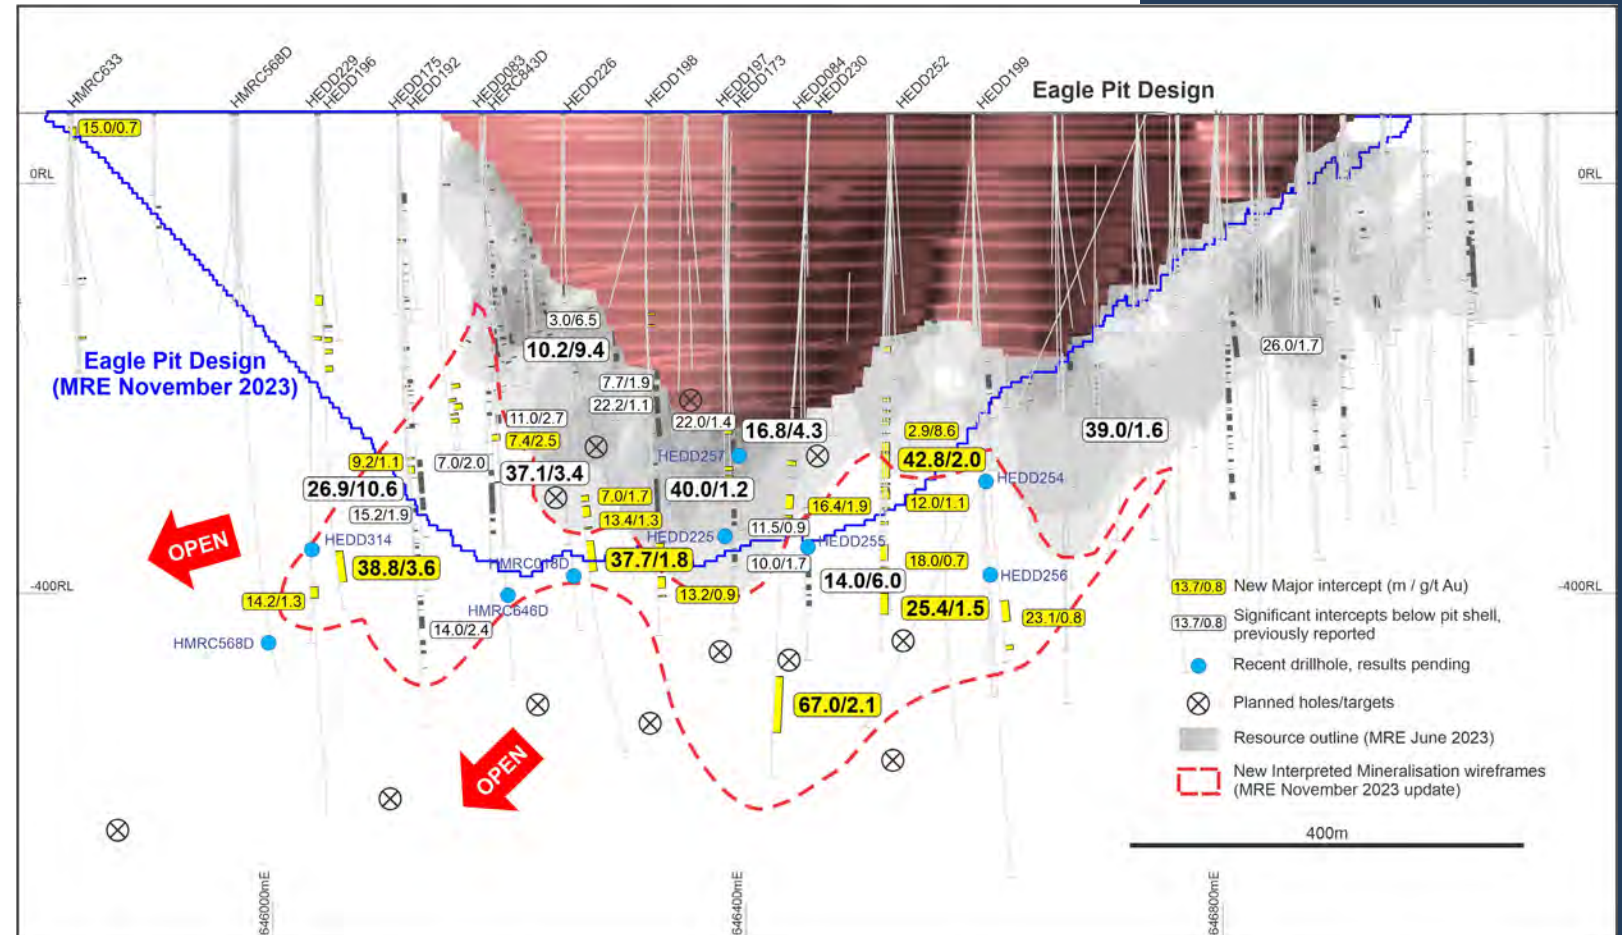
HMRC633 HMRC568D HEDD229 HEDD196 HEDD175 HEDD192 HEDD083 HERC843D HEDD226 HEDD198 HEDD197 HEDD173 HEDD084 HEDD230 HEDD252 HEDD199

Eagle Pit Design

15.0/0.7

0RL

0RL

Eagle Pit Design
(MRE November 2023)

3.0/6.5
10.2/9.4
7.7/1.9
22.2/1.1
11.0/2.7
7.4/2.5
22.0/1.4
16.8/4.3
2.9/8.6
42.8/2.0
39.0/1.6
26.0/1.7
9.2/1.1
7.0/2.0
37.1/3.4
HEDD257
26.9/10.6
7.0/1.7
40.0/1.2
HEDD254
15.2/1.9
13.4/1.3
16.4/1.9
12.0/1.1
OPEN
HEDD314
HEDD225
11.5/0.9
HEDD255
38.8/3.6
HMRC018D
37.7/1.8
10.0/1.7
18.0/0.7
14.0/6.0
HEDD256
-400RL
-400RL
14.2/1.3
HMRC646D
13.2/0.9
25.4/1.5
23.1/0.8
14.0/2.4
HMRC568D
67.0/2.1
OPEN

13.7/0.8 New Major intercept (m / g/t Au)
13.7/0.8 Significant intercepts below pit shell, previously reported
Recent drillhole, results pending
Planned holes/targets
Resource outline (MRE June 2023)
New Interpreted Mineralisation wireframes (MRE November 2023 update)

400m

646000mE
646400mE
646800mE